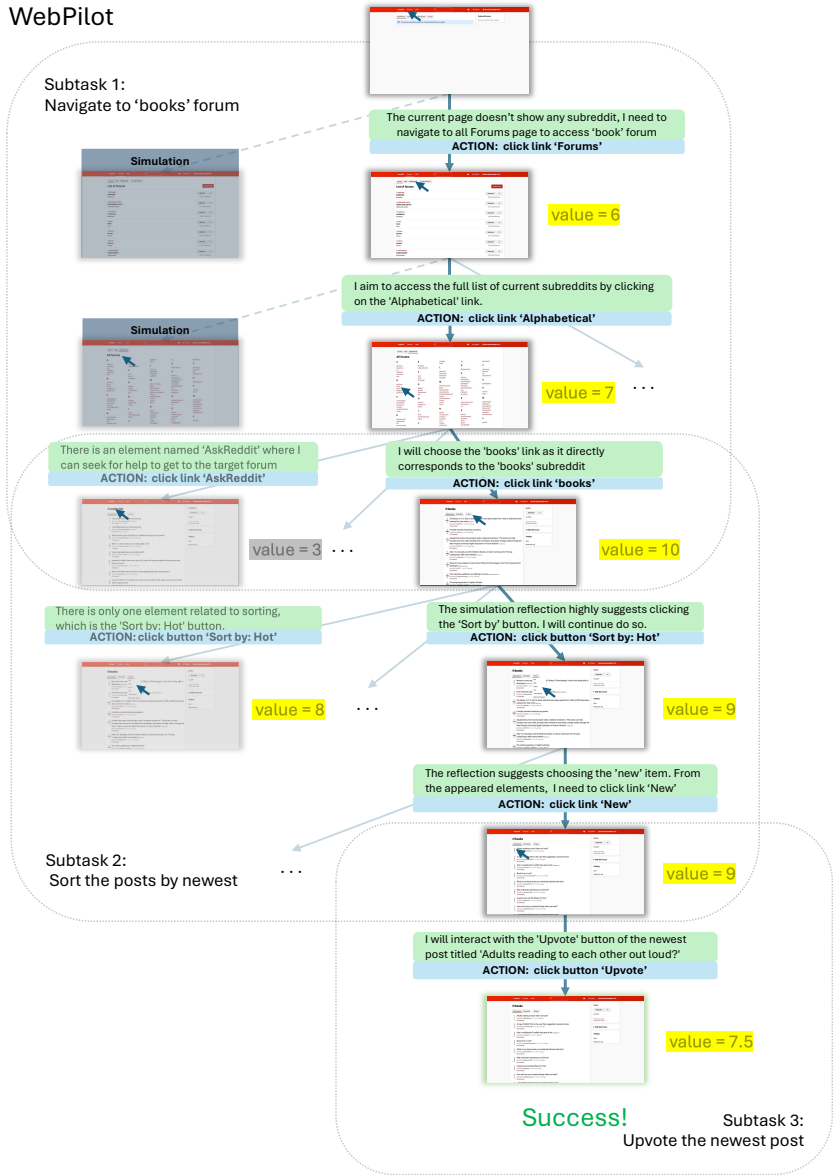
WebPilot

Subtask 1:
Navigate to 'books' forum

The current page doesn't show any subreddit, I need to navigate to all Forums page to access 'book' forum
ACTION: click link 'Forums'

Simulation

value = 6

I aim to access the full list of current subreddits by clicking on the 'Alphabetical' link.
ACTION: click link 'Alphabetical'

Simulation

value = 7

. . .

There is an element named 'AskReddit' where I can seek for help to get to the target forum
ACTION: click link 'AskReddit'

I will choose the 'books' link as it directly corresponds to the 'books' subreddit
ACTION: click link 'books'

value = 3 . . .

value = 10

There is only one element related to sorting, which is the 'Sort by: Hot' button.
ACTION: click button 'Sort by: Hot'

The simulation reflection highly suggests clicking the 'Sort by' button. I will continue do so.
ACTION: click button 'Sort by: Hot'

value = 8

. . .

value = 9

The reflection suggests choosing the 'new' item. From the appeared elements, I need to click link 'New'
ACTION: click link 'New'

Subtask 2:
Sort the posts by newest

. . .

value = 9

I will interact with the 'Upvote' button of the newest post titled 'Adults reading to each other out loud?'
ACTION: click button 'Upvote'

value = 7.5

Success!

Subtask 3:
Upvote the newest post